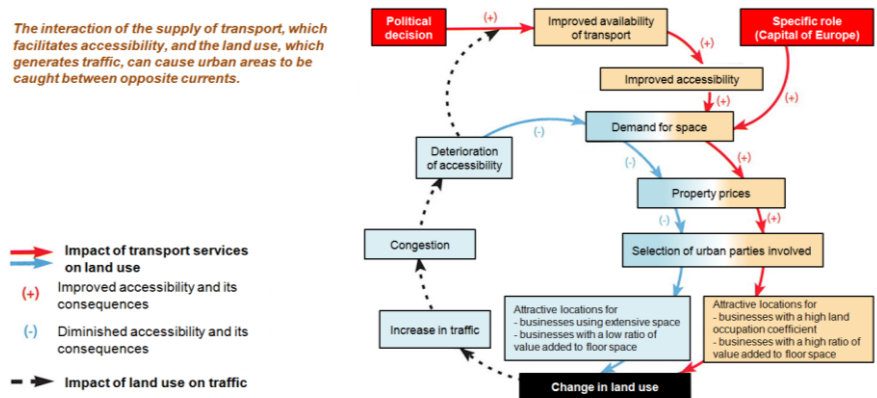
The interaction of the supply of transport, which facilitates accessibility, and the land use, which generates traffic, can cause urban areas to be caught between opposite currents.

Political decision

(+)

Improved availability of transport

Specific role (Capital of Europe)

(+)

Improved accessibility

(+)

(+)

Deterioration of accessibility

(-)

Demand for space

(-)

(+)

Property prices

(-)

(+)

Congestion

Selection of urban parties involved

Increase in traffic

Attractive locations for
- businesses using extensive space
- businesses with a low ratio of value added to floor space

Attractive locations for
- businesses with a high land occupation coefficient
- businesses with a high ratio of value added to floor space

Change in land use

Impact of transport services on land use

(+) Improved accessibility and its consequences

(-) Diminished accessibility and its consequences

Impact of land use on traffic